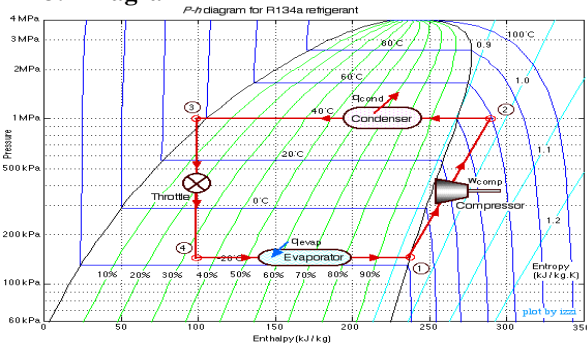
P-h diagram for R134a refrigerant

4 MPa
3 MPa
2 MPa
1 MPa
500 kPa
200 kPa
100 kPa
60 kPa

Pressure

80°C
60°C
40°C
20°C
0°C
-20°C
100°C

0.9
1.0
1.1
1.2

$q_{cond}$
Condenser
$q_{evap}$
Evaporator
Throttle
$w_{comp}$
Compressor

3
2
4
1

10%
20%
30%
40%
50%
60%
70%
80%
90%

Entropy
(kJ/kg.K)

0
50
100
150
200
250
300
350

Enthalpy (kJ/kg)

plot by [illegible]